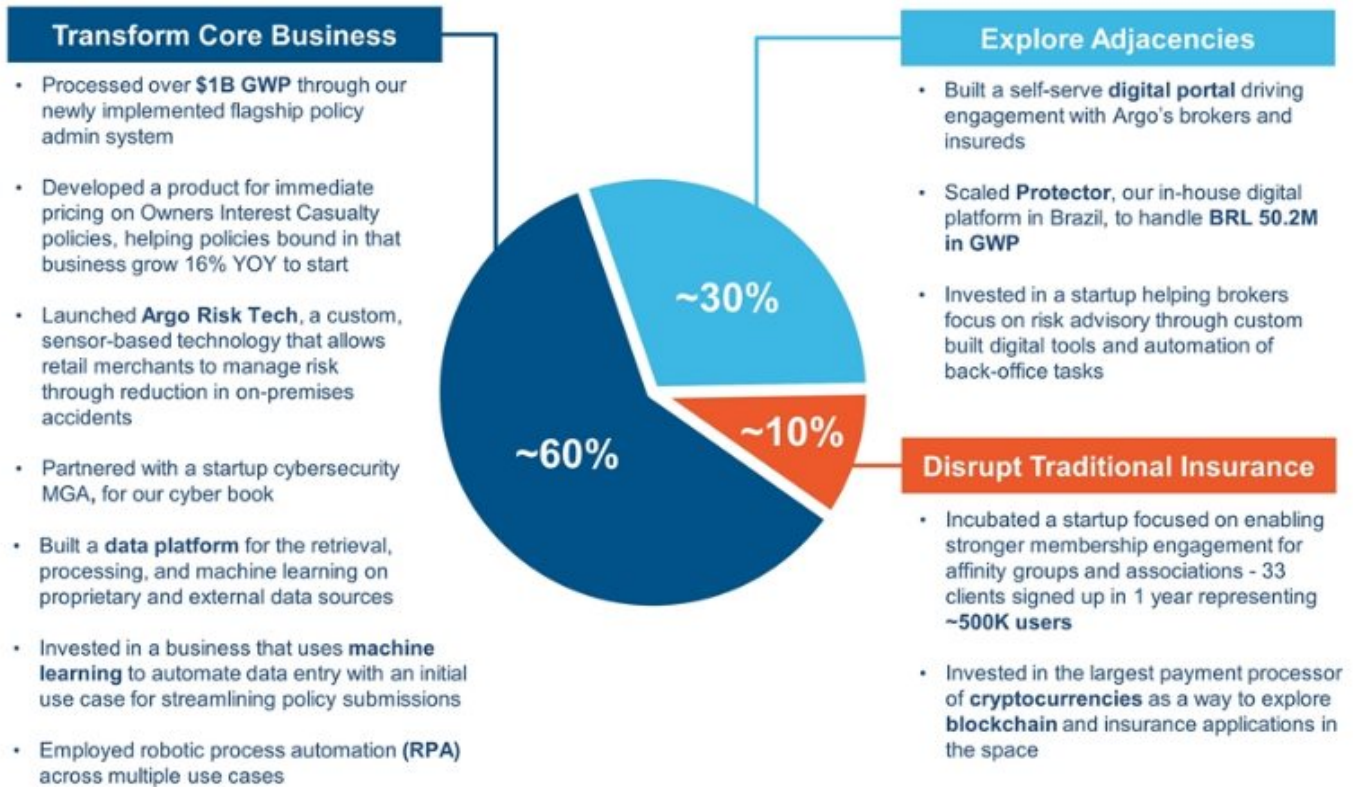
Transform Core Business

- Processed over $1B GWP through our newly implemented flagship policy admin system
- Developed a product for immediate pricing on Owners Interest Casualty policies, helping policies bound in that business grow 16% YOY to start
- Launched Argo Risk Tech, a custom, sensor-based technology that allows retail merchants to manage risk through reduction in on-premises accidents
- Partnered with a startup cybersecurity MGA, for our cyber book
- Built a data platform for the retrieval, processing, and machine learning on proprietary and external data sources
- Invested in a business that uses machine learning to automate data entry with an initial use case for streamlining policy submissions
- Employed robotic process automation (RPA) across multiple use cases

~60%

~30%

~10%

Explore Adjacencies

- Built a self-serve digital portal driving engagement with Argo's brokers and insureds
- Scaled Protector, our in-house digital platform in Brazil, to handle BRL 50.2M in GWP
- Invested in a startup helping brokers focus on risk advisory through custom built digital tools and automation of back-office tasks

Disrupt Traditional Insurance

- Incubated a startup focused on enabling stronger membership engagement for affinity groups and associations - 33 clients signed up in 1 year representing ~500K users
- Invested in the largest payment processor of cryptocurrencies as a way to explore blockchain and insurance applications in the space